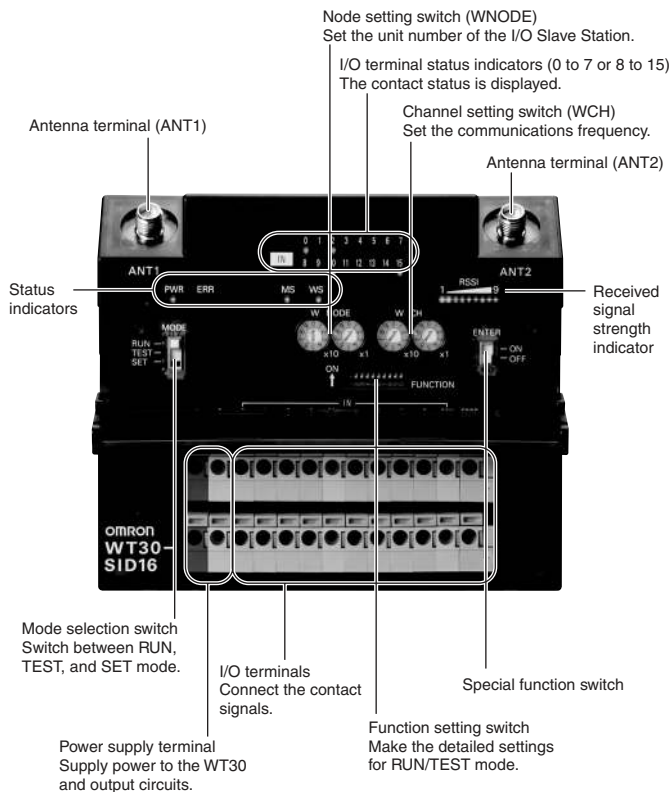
Node setting switch (WNODE)
Set the unit number of the I/O Slave Station.

I/O terminal status indicators (0 to 7 or 8 to 15)
The contact status is displayed.

Channel setting switch (WCH)
Set the communications frequency.

Antenna terminal (ANT1)

Antenna terminal (ANT2)

0 1 2 3 4 5 6 7
IN
8 9 10 11 12 13 14 15

ANT1

ANT2

Status indicators

PWR ERR MS WS

RSSI
1 9

Received signal strength indicator

MODE
RUN
TEST
SET

WNODE
x10 x1

WCH
x10 x1

ENTER
ON
OFF

ON

FUNCTION

IN

omron
WT30-
SID16

Mode selection switch
Switch between RUN, TEST, and SET mode.

I/O terminals
Connect the contact signals.

Special function switch

Function setting switch
Make the detailed settings for RUN/TEST mode.

Power supply terminal
Supply power to the WT30 and output circuits.